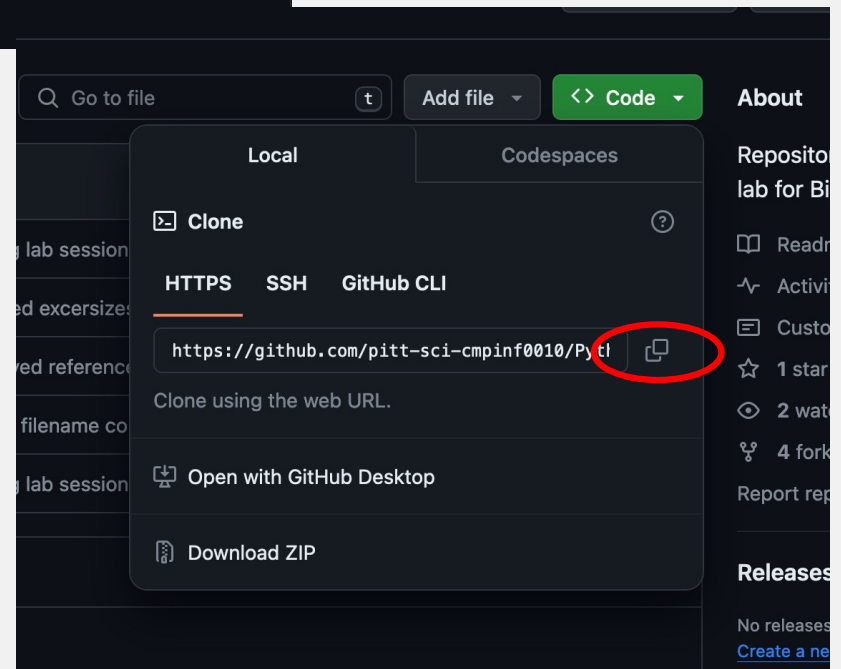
Go to file t Add file Code

About

Local Codespaces

Repositor lab for Bi

Clone

HTTPS SSH GitHub CLI

https://github.com/pitt-sci-cmpinf0010/Pyt

Clone using the web URL.

Open with GitHub Desktop

Download ZIP

g lab session

ed excersizes

ved reference

filename co

g lab session

Readr

Activit

Custo

1 star

2 wat

4 fork

Report rep

Releases

No releases

Create a ne